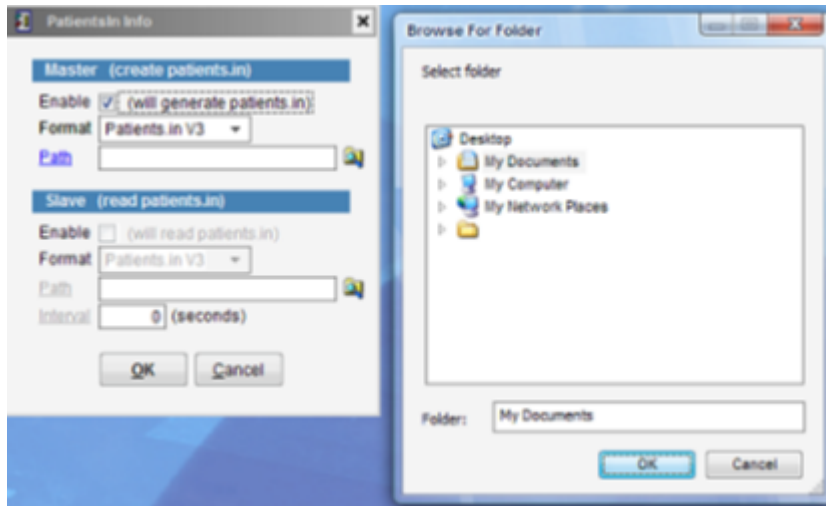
PatientsIn Info

Master (create patients.in)

Enable (will generate patients.in)

Format Patients.in V3

Path

Slave (read patients.in)

Enable (will read patients.in)

Format Patients.in V3

Path

Interval 0 (seconds)

OK Cancel

Browse For Folder

Select folder

Desktop
My Documents
My Computer
My Network Places

Folder: My Documents

OK Cancel